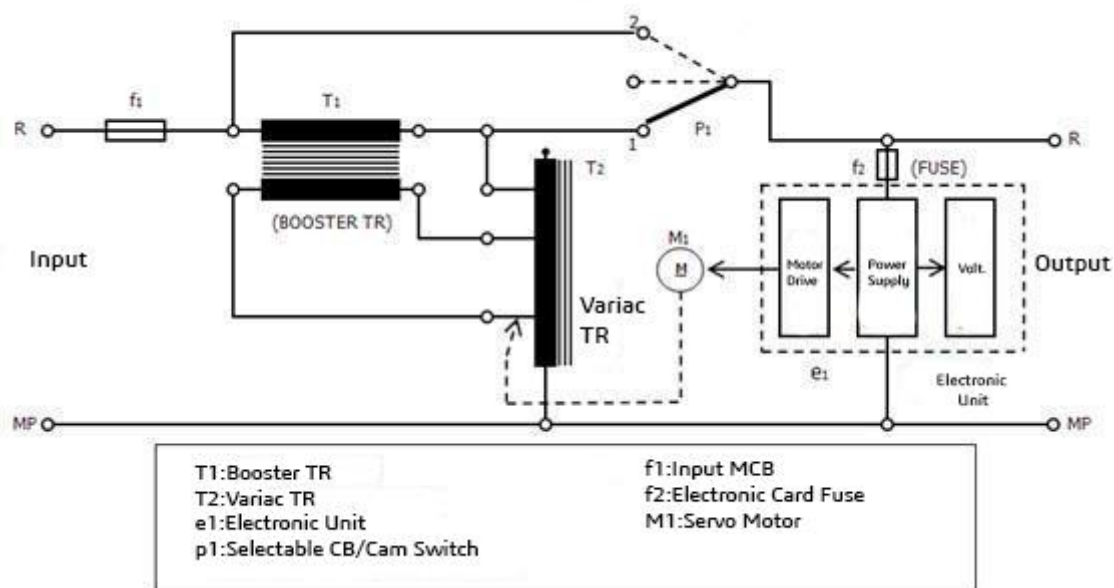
R
$f_1$
$T_1$
2
1
$P_1$
R
$T_2$
$f_2$ (FUSE)
(BOOSTER TR)
Input
$M_1$
M
Motor Drive
Power Supply
Volt.
Output
Variac TR
$e_1$
Electronic Unit
MP
MP

T1:Booster TR
T2:Variac TR
e1:Electronic Unit
p1:Selectable CB/Cam Switch

f1:Input MCB
f2:Electronic Card Fuse
M1:Servo Motor